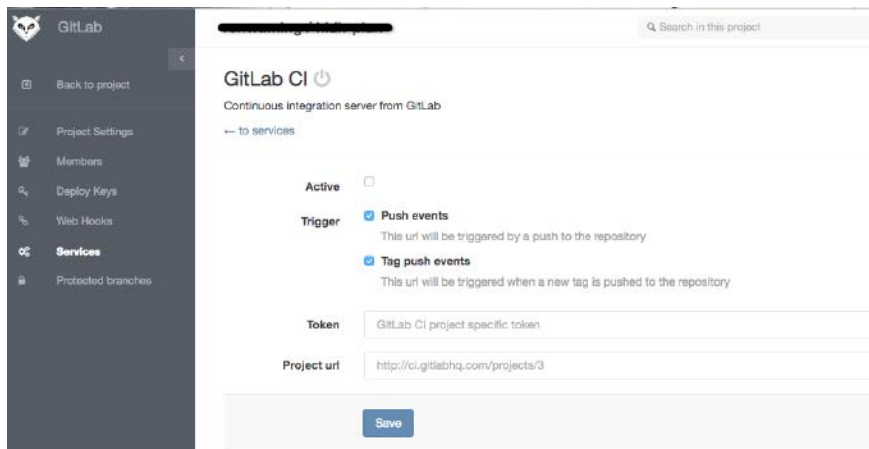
GitLab

Back to project

Project Settings

Members

Deploy Keys

Web Hooks

Services

Protected branches

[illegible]

Search in this project

GitLab CI

Continuous integration server from GitLab

← to services

Active

Trigger

Push events

This url will be triggered by a push to the repository

Tag push events

This url will be triggered when a new tag is pushed to the repository

Token

GitLab CI project specific token

Project url

http://ci.gitlabhq.com/projects/3

Save